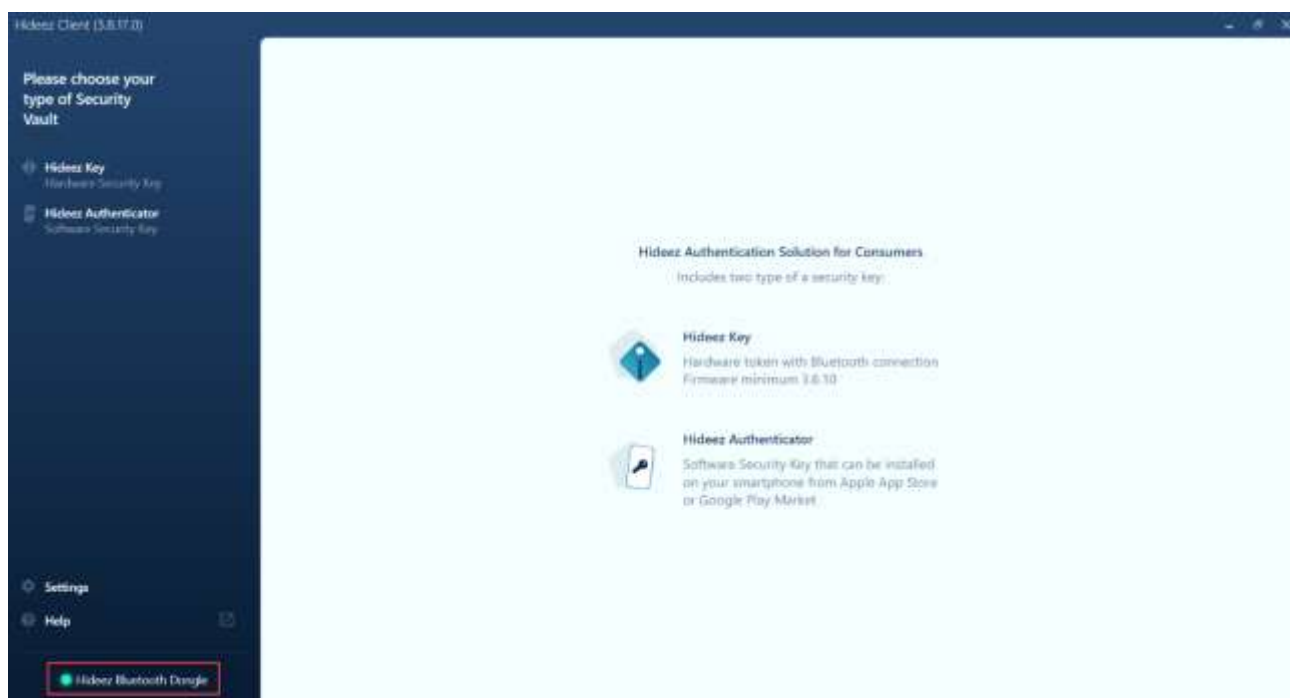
Hideez Client (3.8.17.0)

Please choose your type of Security Vault

Hideez Key
Hardware Security Key

Hideez Authenticator
Software Security Key

Settings

Help

Hideez Bluetooth Dongle

Hideez Authentication Solution for Consumers
Includes two type of a security key:

Hideez Key
Hardware token with Bluetooth connection
Firmware minimum 3.6.10

Hideez Authenticator
Software Security Key that can be installed on your smartphone from Apple App Store or Google Play Market